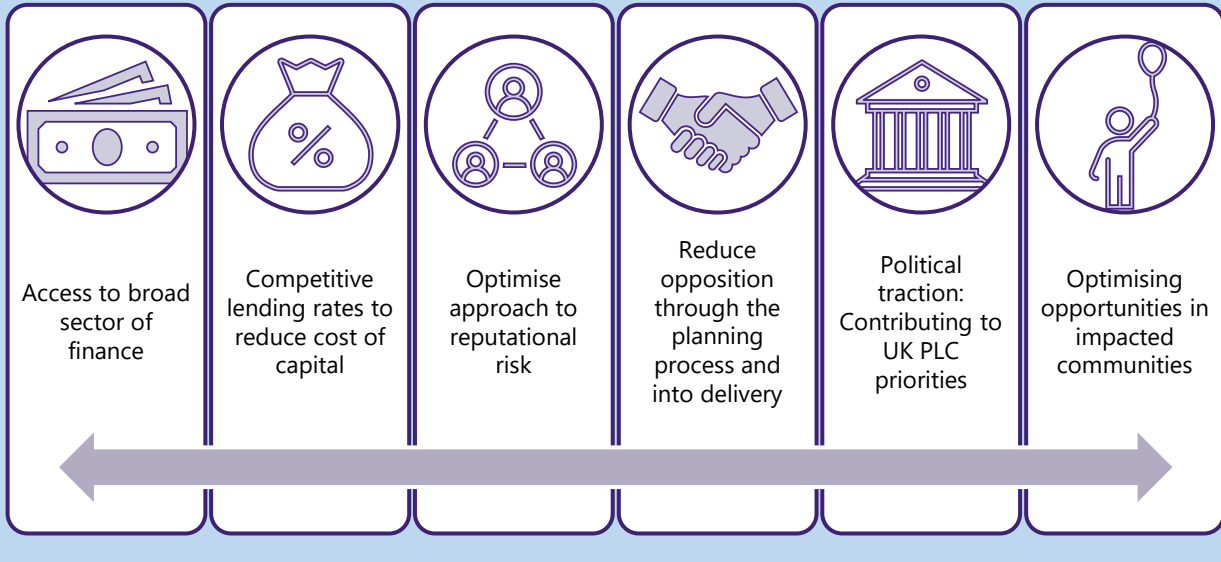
Access to broad sector of finance

Competitive lending rates to reduce cost of capital

Optimise approach to reputational risk

Reduce opposition through the planning process and into delivery

Political traction: Contributing to UK PLC priorities

Optimising opportunities in impacted communities